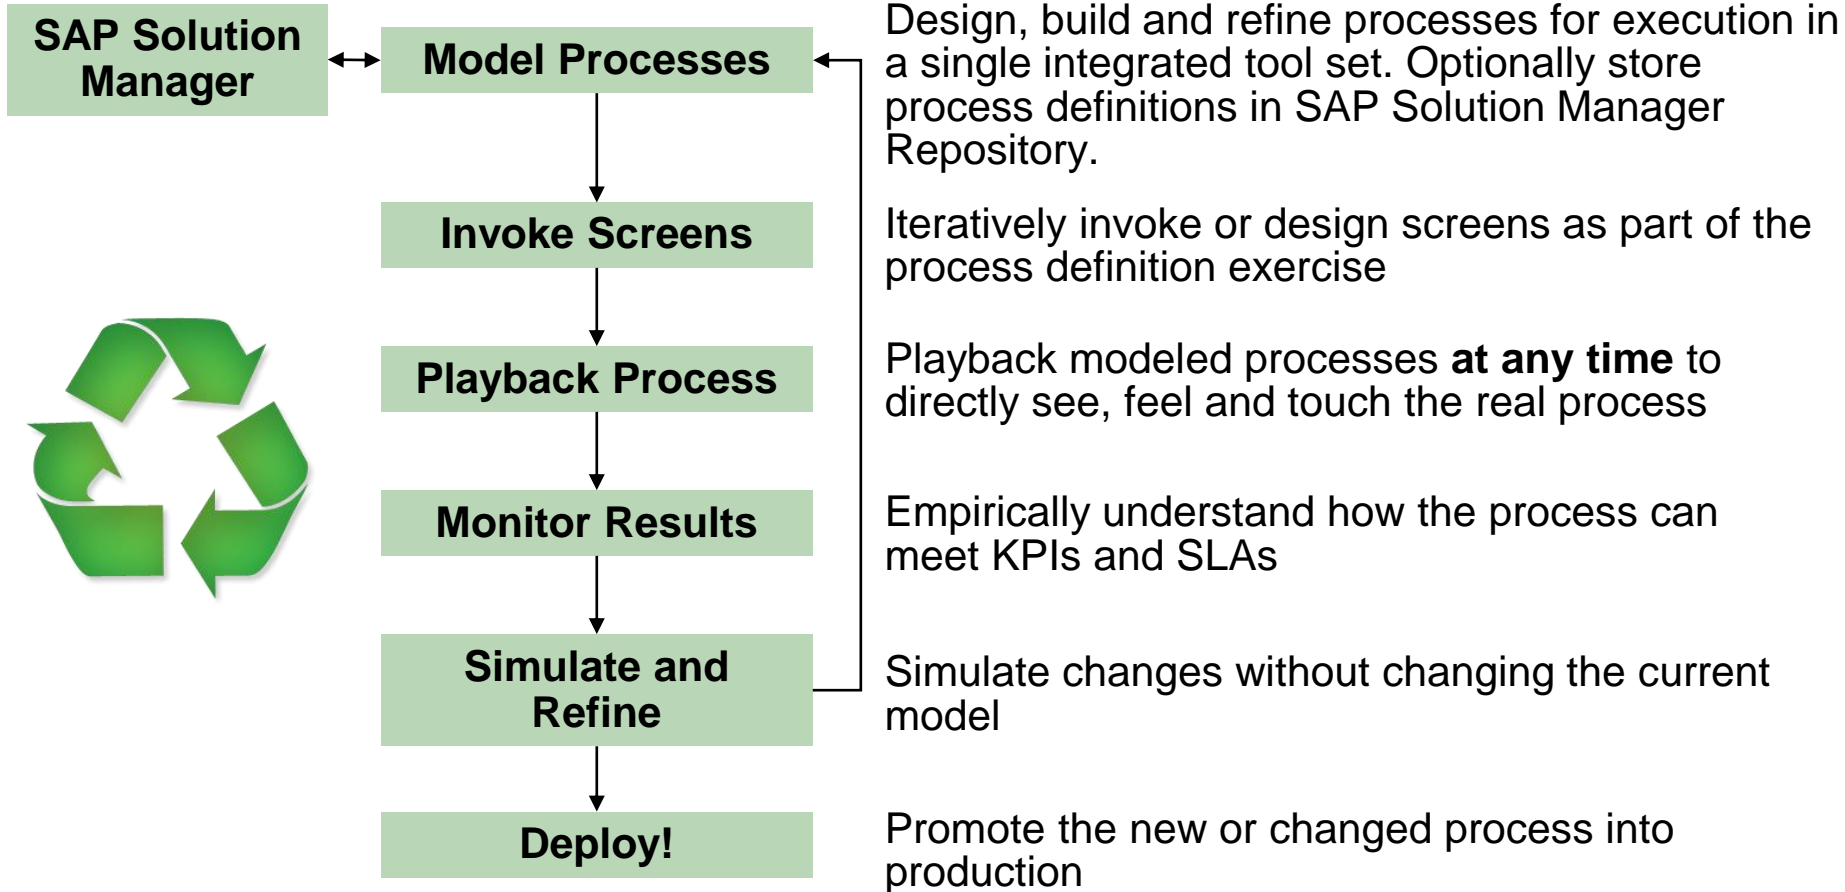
SAP Solution Manager

Model Processes

Design, build and refine processes for execution in a single integrated tool set. Optionally store process definitions in SAP Solution Manager Repository.

Invoke Screens

Iteratively invoke or design screens as part of the process definition exercise

Playback Process

Playback modeled processes **at any time** to directly see, feel and touch the real process

Monitor Results

Empirically understand how the process can meet KPIs and SLAs

Simulate and Refine

Simulate changes without changing the current model

Deploy!

Promote the new or changed process into production